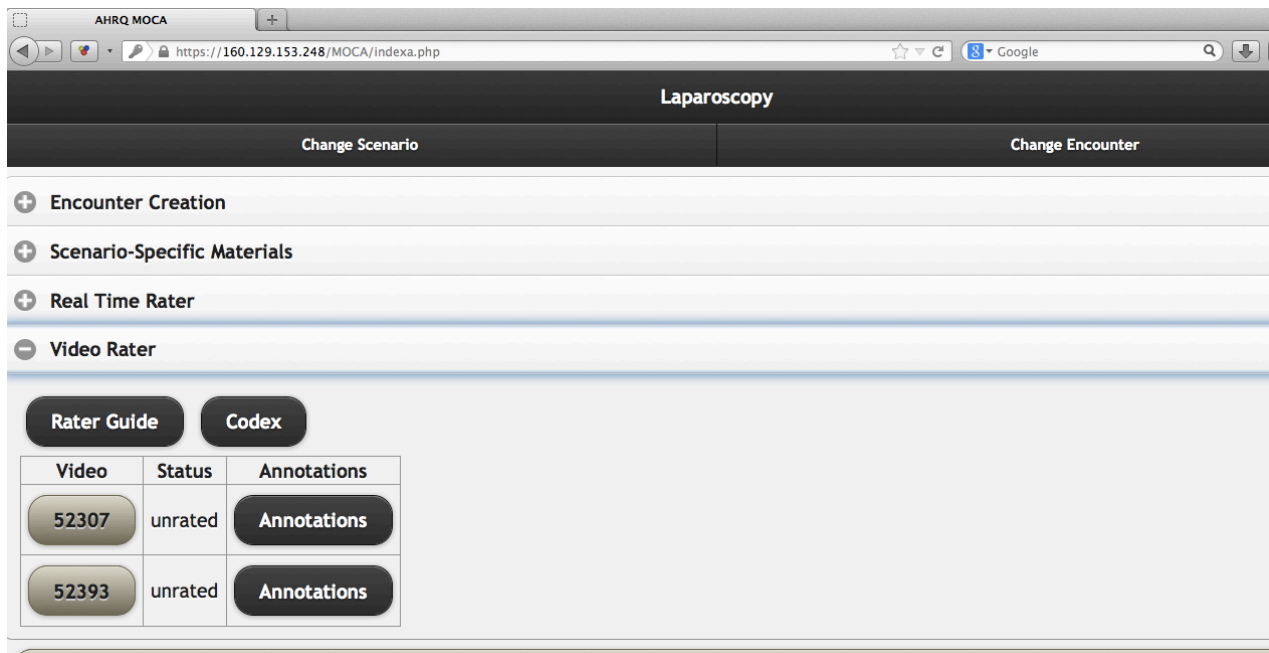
AHRQ MOCA

https://160.129.153.248/MOCA/indexa.php

Google

Laparoscopy

Change Scenario

Change Encounter

Encounter Creation

Scenario-Specific Materials

Real Time Rater

Video Rater

Rater Guide

Codex

| Video | Status | Annotations |
|---|---|---|
| 52307 | unrated | Annotations |
| 52393 | unrated | Annotations |